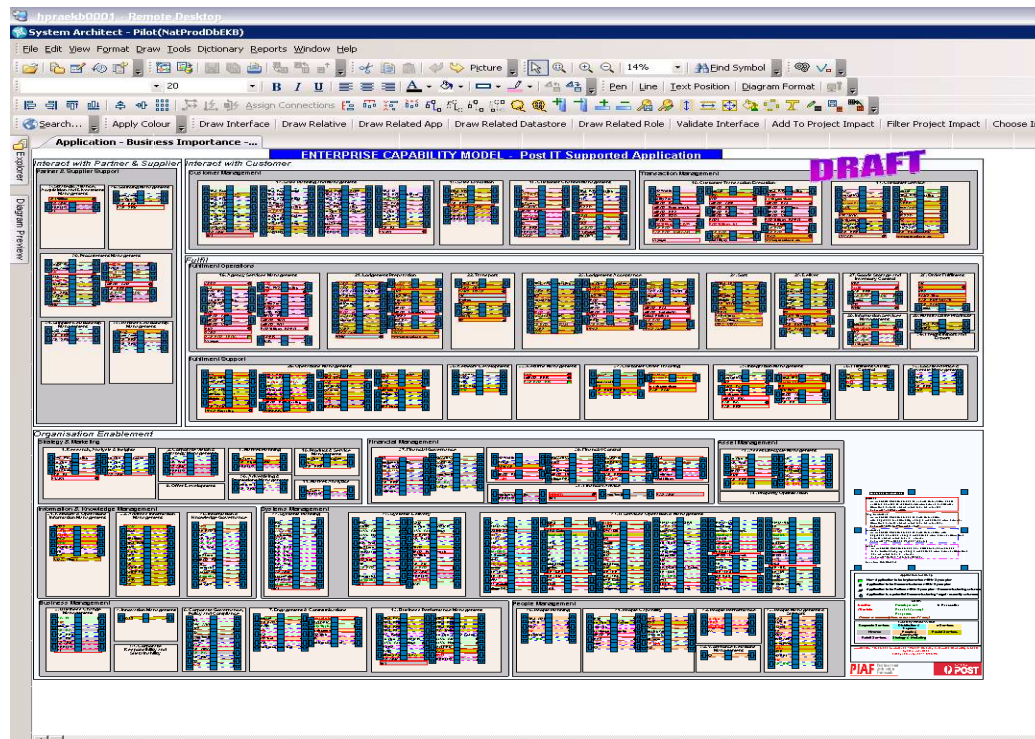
hpraekb0001 - Remote Desktop

System Architect - Pilot(NatProdDbEKB)

File Edit View Format Draw Tools Dictionary Reports Window Help

Picture 14% Find Symbol

20 B I U A Pen Line Text Position Diagram Format

Assign Connections

Search... Apply Colour Draw Interface Draw Relative Draw Related App Draw Related Datastore Draw Related Role Validate Interface Add To Project Impact Filter Project Impact Choose I

Explorer

Diagram Preview

Application - Business Importance -...

ENTERPRISE CAPABILITY MODEL - Post IT Supported Application

DRAFT

Interact with Partner & Supplier

Partner & Supplier Support

Interact with Customer

Customer Management

Transaction Management

Fulfil

Fulfilment Operations

Fulfilment Support

Organisation Enablement

Strategy & Marketing

Financial Management

Asset Management

Information & Knowledge Management

Systems Management

Business Management

People Management

PIAF

POST